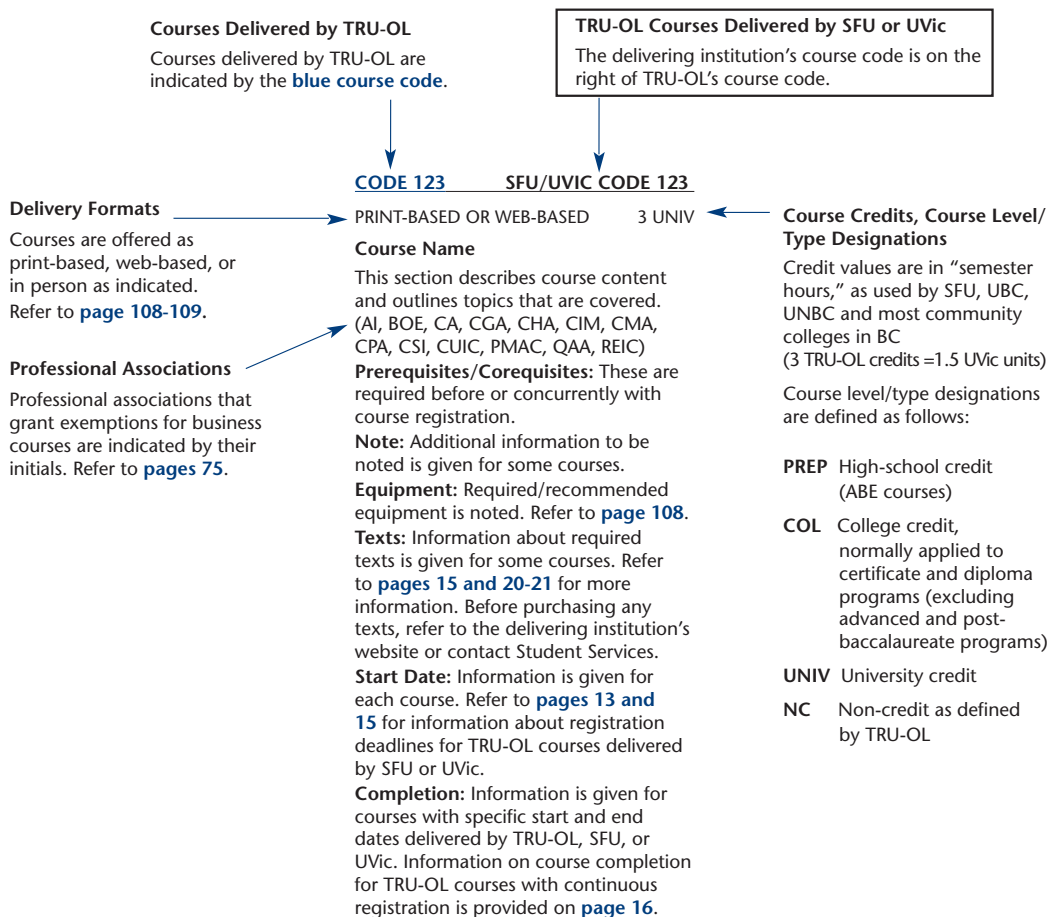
**Courses Delivered by TRU-OL**

Courses delivered by TRU-OL are indicated by the **blue course code**.

**TRU-OL Courses Delivered by SFU or UVic**

The delivering institution's course code is on the right of TRU-OL's course code.

**Delivery Formats**

Courses are offered as print-based, web-based, or in person as indicated. Refer to **page 108-109**.

**Professional Associations**

Professional associations that grant exemptions for business courses are indicated by their initials. Refer to **pages 75**.

**CODE 123** **SFU/UVIC CODE 123**

PRINT-BASED OR WEB-BASED 3 UNIV

**Course Name**

This section describes course content and outlines topics that are covered. (AI, BOE, CA, CGA, CHA, CIM, CMA, CPA, CSI, CUIC, PMAC, QAA, REIC)

**Prerequisites/Corequisites:** These are required before or concurrently with course registration.

**Note:** Additional information to be noted is given for some courses.

**Equipment:** Required/recommended equipment is noted. Refer to **page 108**.

**Texts:** Information about required texts is given for some courses. Refer to **pages 15 and 20-21** for more information. Before purchasing any texts, refer to the delivering institution's website or contact Student Services.

**Start Date:** Information is given for each course. Refer to **pages 13 and 15** for information about registration deadlines for TRU-OL courses delivered by SFU or UVic.

**Completion:** Information is given for courses with specific start and end dates delivered by TRU-OL, SFU, or UVic. Information on course completion for TRU-OL courses with continuous registration is provided on **page 16**.

**Course Credits, Course Level/Type Designations**

Credit values are in "semester hours," as used by SFU, UBC, UNBC and most community colleges in BC
(3 TRU-OL credits =1.5 UVic units)

Course level/type designations are defined as follows:

**PREP** High-school credit (ABE courses)

**COL** College credit, normally applied to certificate and diploma programs (excluding advanced and post-baccalaureate programs)

**UNIV** University credit

**NC** Non-credit as defined by TRU-OL